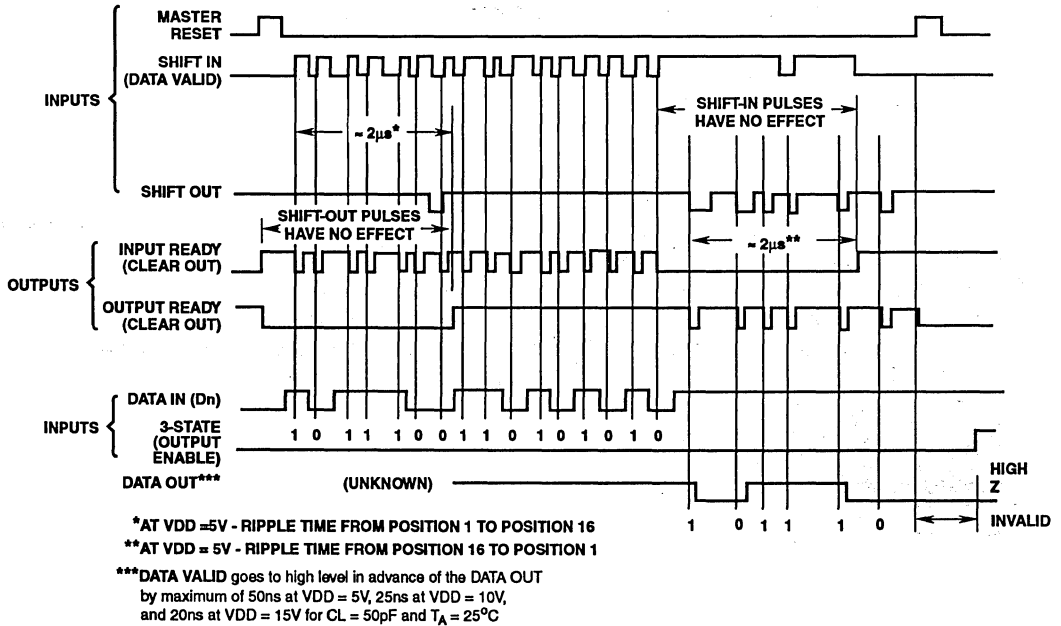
MASTER RESET

SHIFT IN (DATA VALID)

INPUTS

SHIFT-IN PULSES HAVE NO EFFECT

~ 2μs*

SHIFT OUT

SHIFT-OUT PULSES HAVE NO EFFECT

INPUT READY (CLEAR OUT)

~ 2μs**

OUTPUTS

OUTPUT READY (CLEAR OUT)

DATA IN (Dn)

INPUTS

3-STATE (OUTPUT ENABLE)

1 0 1 1 1 0 0 1 1 0 1 0 1 0 1 0

DATA OUT***

(UNKNOWN)

HIGH Z

1 0 1 1 1 0

INVALID

*AT VDD =5V - RIPPLE TIME FROM POSITION 1 TO POSITION 16

**AT VDD = 5V - RIPPLE TIME FROM POSITION 16 TO POSITION 1

***DATA VALID goes to high level in advance of the DATA OUT by maximum of 50ns at VDD = 5V, 25ns at VDD = 10V, and 20ns at VDD = 15V for CL = 50pF and $T_A$ = 25$^{o}$C